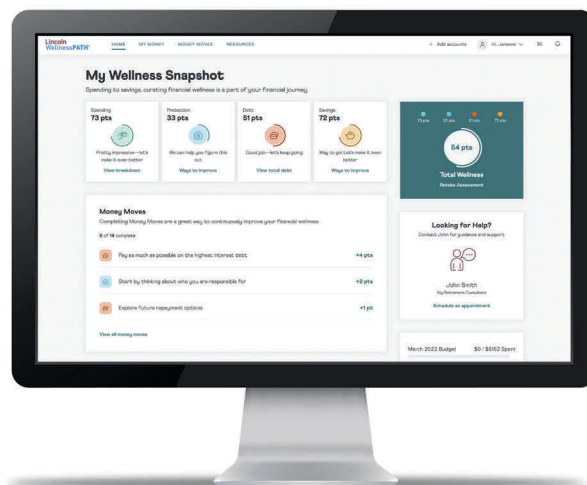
Lincoln WellnessPATH

HOME MY MONEY MONEY MOVES RESOURCES

+ Add accounts Hi, Janessa

My Wellness Snapshot

Spending to savings, curating financial wellness is a part of your financial journey.

Spending
73 pts
Pretty impressive—let's make it even better
View breakdown

Protection
33 pts
We can help you figure this out.
Ways to improve

Debt
51 pts
Good job—let's keep going
View total debt

Savings
72 pts
Way to go! Let's make it even better
Ways to improve

73 pts 33 pts 51 pts 72 pts

54 pts
Total Wellness
Retake Assessment

Money Moves
Completing Money Moves are a great way to continuously improve your financial wellness.

0 of 14 complete

Pay as much as possible on the highest interest debt +4 pts

Start by thinking about who you are responsible for +2 pts

Explore future repayment options +1 pt

View all money moves

Looking for Help?
Contact John for guidance and support.

John Smith
My Retirement Consultant
Schedule an appointment

March 2022 Budget $0 / $6102 Spent